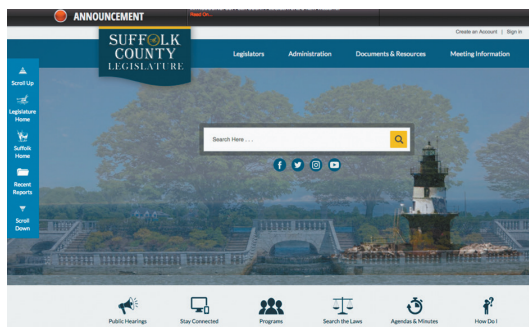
ANNOUNCEMENT

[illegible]
Read On...

Create an Account | Sign in

SUFFOLK COUNTY LEGISLATURE

Legislators
Administration
Documents & Resources
Meeting Information

Scroll Up
Legislature Home
Suffolk Home
Recent Reports
Scroll Down

Search Here....

Public Hearings
Stay Connected
Programs
Search the Laws
Agendas & Minutes
How Do I